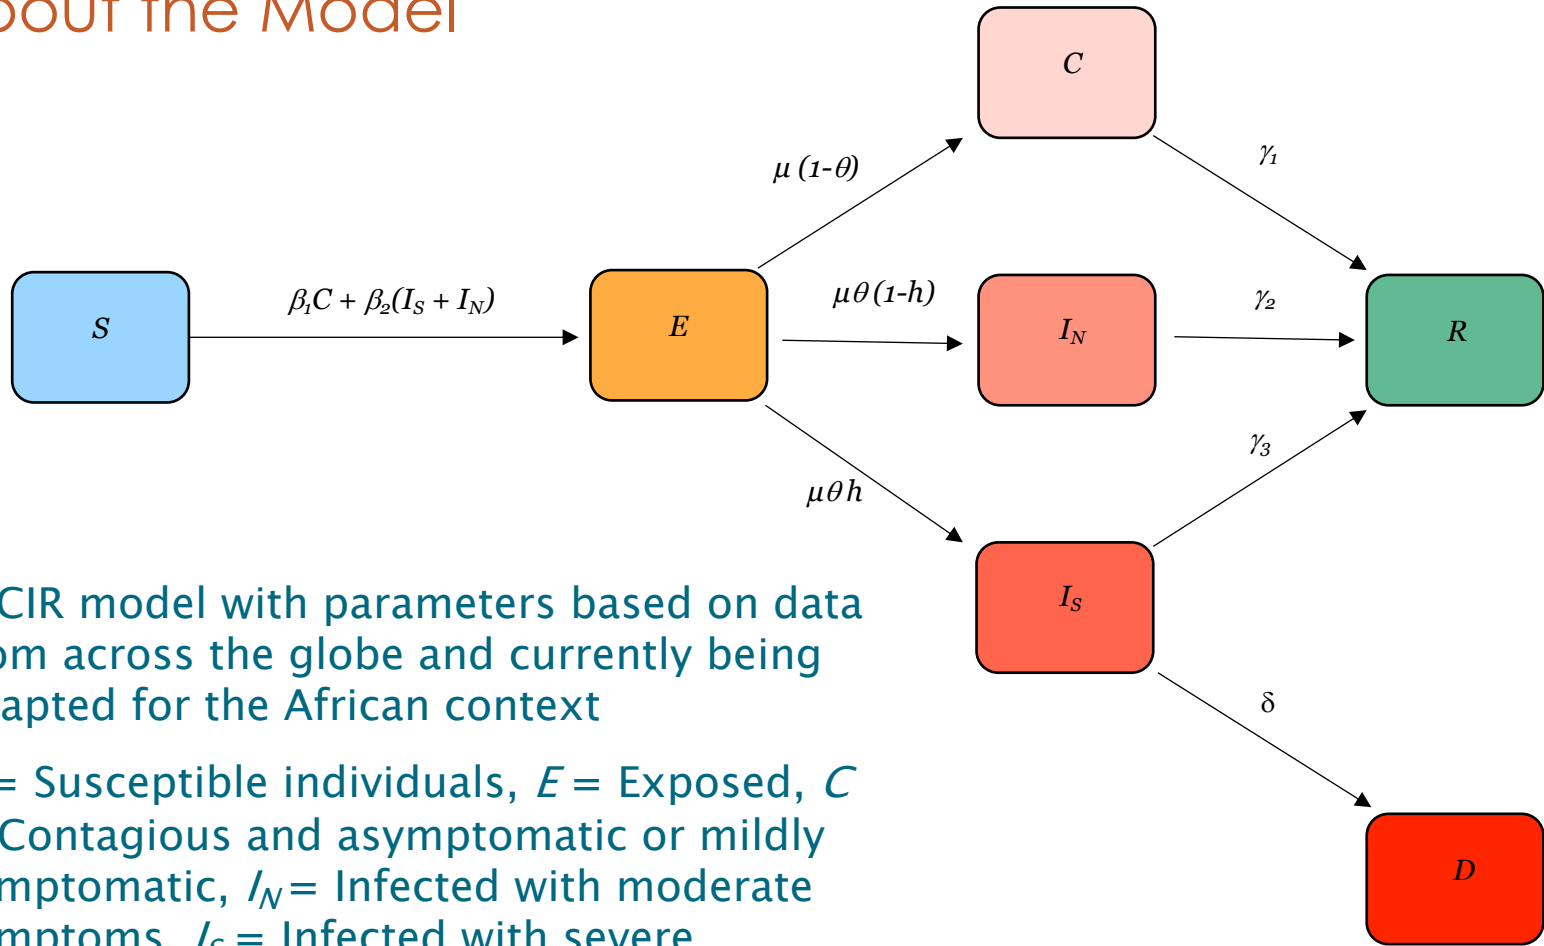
bout the Model

$S$

$\beta_1 C + \beta_2(I_S + I_N)$

$E$

$\mu\,(1-\theta)$

$\mu\theta\,(1-h)$

$\mu\theta h$

$C$

$I_N$

$I_S$

$\gamma_1$

$\gamma_2$

$\gamma_3$

$\delta$

$R$

$D$

CIR model with parameters based on data om across the globe and currently being apted for the African context

= Susceptible individuals, $E$ = Exposed, $C$ Contagious and asymptomatic or mildly mptomatic, $I_N$ = Infected with moderate mptoms, $I_S$ = Infected with severe